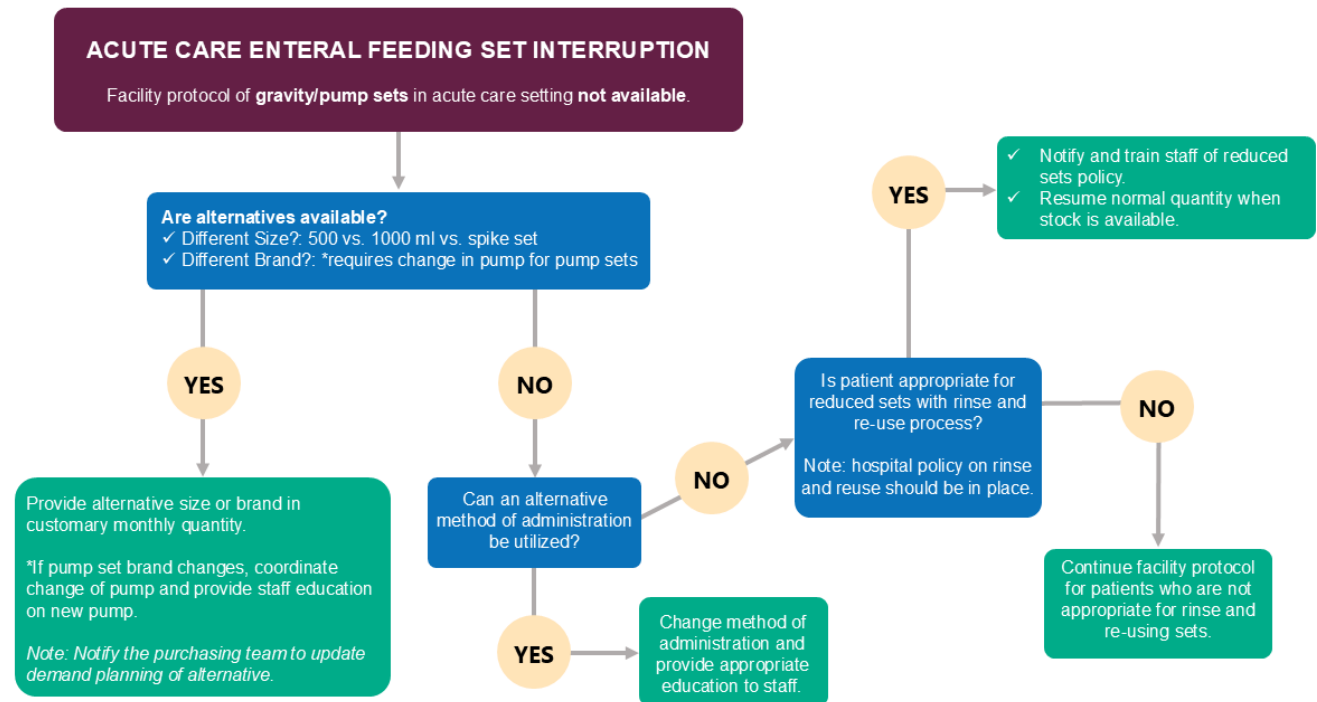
ACUTE CARE ENTERAL FEEDING SET INTERRUPTION

Facility protocol of gravity/pump sets in acute care setting not available.

Are alternatives available?
✓ Different Size?: 500 vs. 1000 ml vs. spike set
✓ Different Brand?: *requires change in pump for pump sets

YES

NO

Provide alternative size or brand in customary monthly quantity.

*If pump set brand changes, coordinate change of pump and provide staff education on new pump.

Note: Notify the purchasing team to update demand planning of alternative.

Can an alternative method of administration be utilized?

YES

Change method of administration and provide appropriate education to staff.

NO

Is patient appropriate for reduced sets with rinse and re-use process?

Note: hospital policy on rinse and reuse should be in place.

YES

✓ Notify and train staff of reduced sets policy.
✓ Resume normal quantity when stock is available.

NO

Continue facility protocol for patients who are not appropriate for rinse and re-using sets.